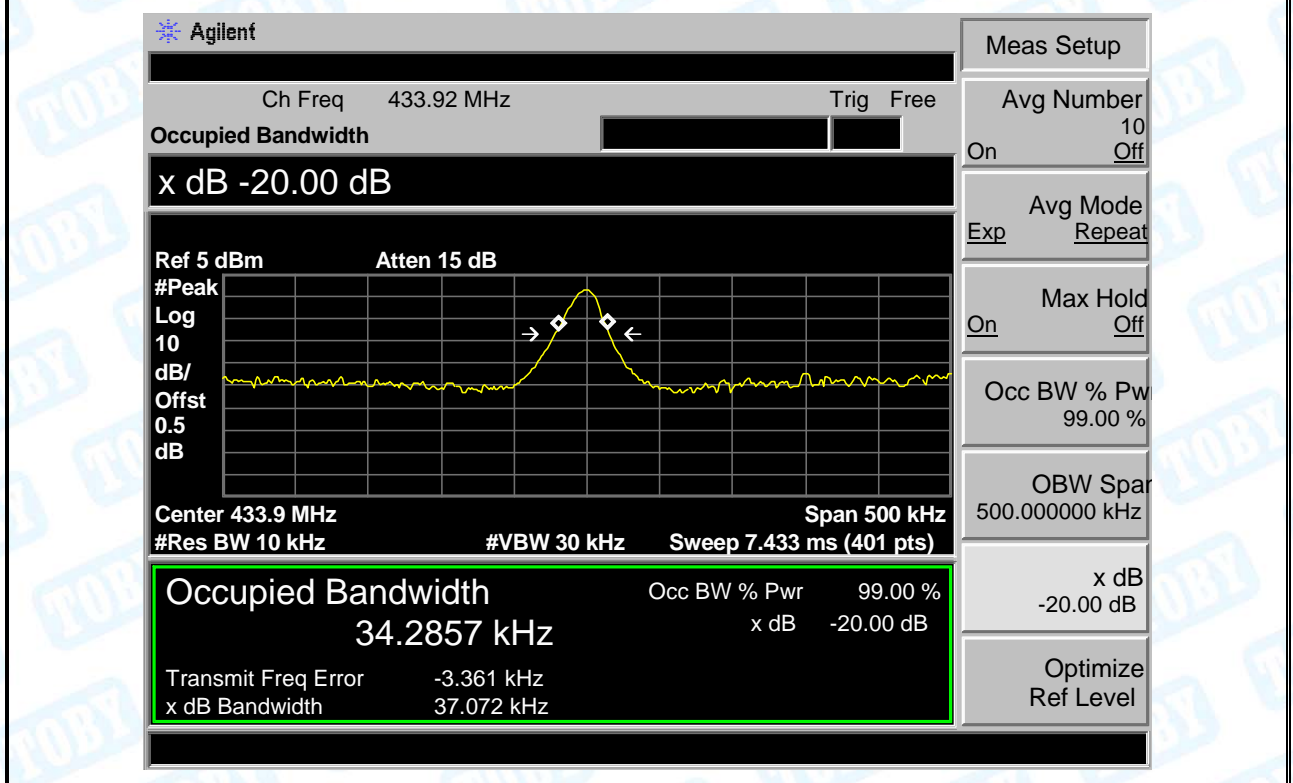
Agilent

Ch Freq 433.92 MHz Trig Free

Occupied Bandwidth

x dB -20.00 dB

Ref 5 dBm Atten 15 dB

#Peak
Log
10
dB/
Offst
0.5
dB

Center 433.9 MHz Span 500 kHz
#Res BW 10 kHz #VBW 30 kHz Sweep 7.433 ms (401 pts)

Occupied Bandwidth
34.2857 kHz

Occ BW % Pwr 99.00 %
x dB -20.00 dB

Transmit Freq Error -3.361 kHz
x dB Bandwidth 37.072 kHz

Meas Setup

Avg Number
10
On Off

Avg Mode
Exp Repeat

Max Hold
On Off

Occ BW % Pw
99.00 %

OBW Spar
500.000000 kHz

x dB
-20.00 dB

Optimize
Ref Level

TOBY